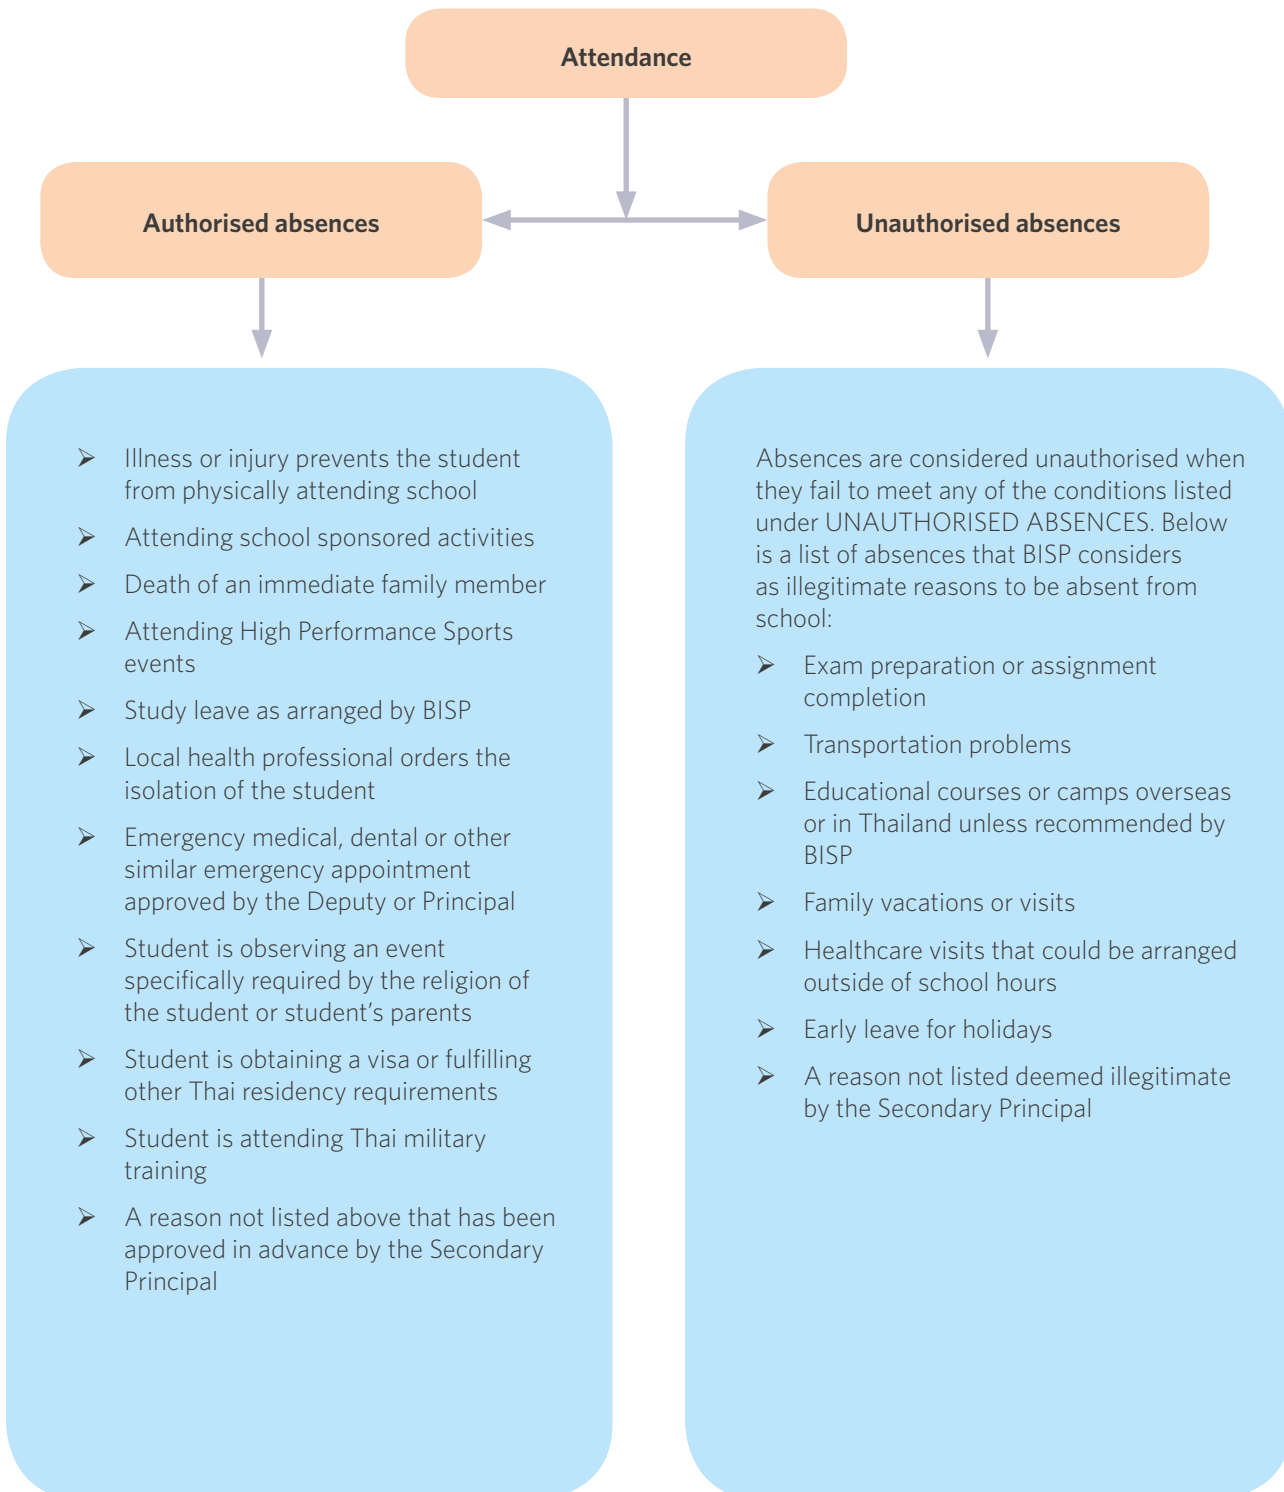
Attendance

Authorised absences

Unauthorised absences

➢ Illness or injury prevents the student from physically attending school

➢ Attending school sponsored activities

➢ Death of an immediate family member

➢ Attending High Performance Sports events

➢ Study leave as arranged by BISP

➢ Local health professional orders the isolation of the student

➢ Emergency medical, dental or other similar emergency appointment approved by the Deputy or Principal

➢ Student is observing an event specifically required by the religion of the student or student's parents

➢ Student is obtaining a visa or fulfilling other Thai residency requirements

➢ Student is attending Thai military training

➢ A reason not listed above that has been approved in advance by the Secondary Principal

Absences are considered unauthorised when they fail to meet any of the conditions listed under UNAUTHORISED ABSENCES. Below is a list of absences that BISP considers as illegitimate reasons to be absent from school:

➢ Exam preparation or assignment completion

➢ Transportation problems

➢ Educational courses or camps overseas or in Thailand unless recommended by BISP

➢ Family vacations or visits

➢ Healthcare visits that could be arranged outside of school hours

➢ Early leave for holidays

➢ A reason not listed deemed illegitimate by the Secondary Principal